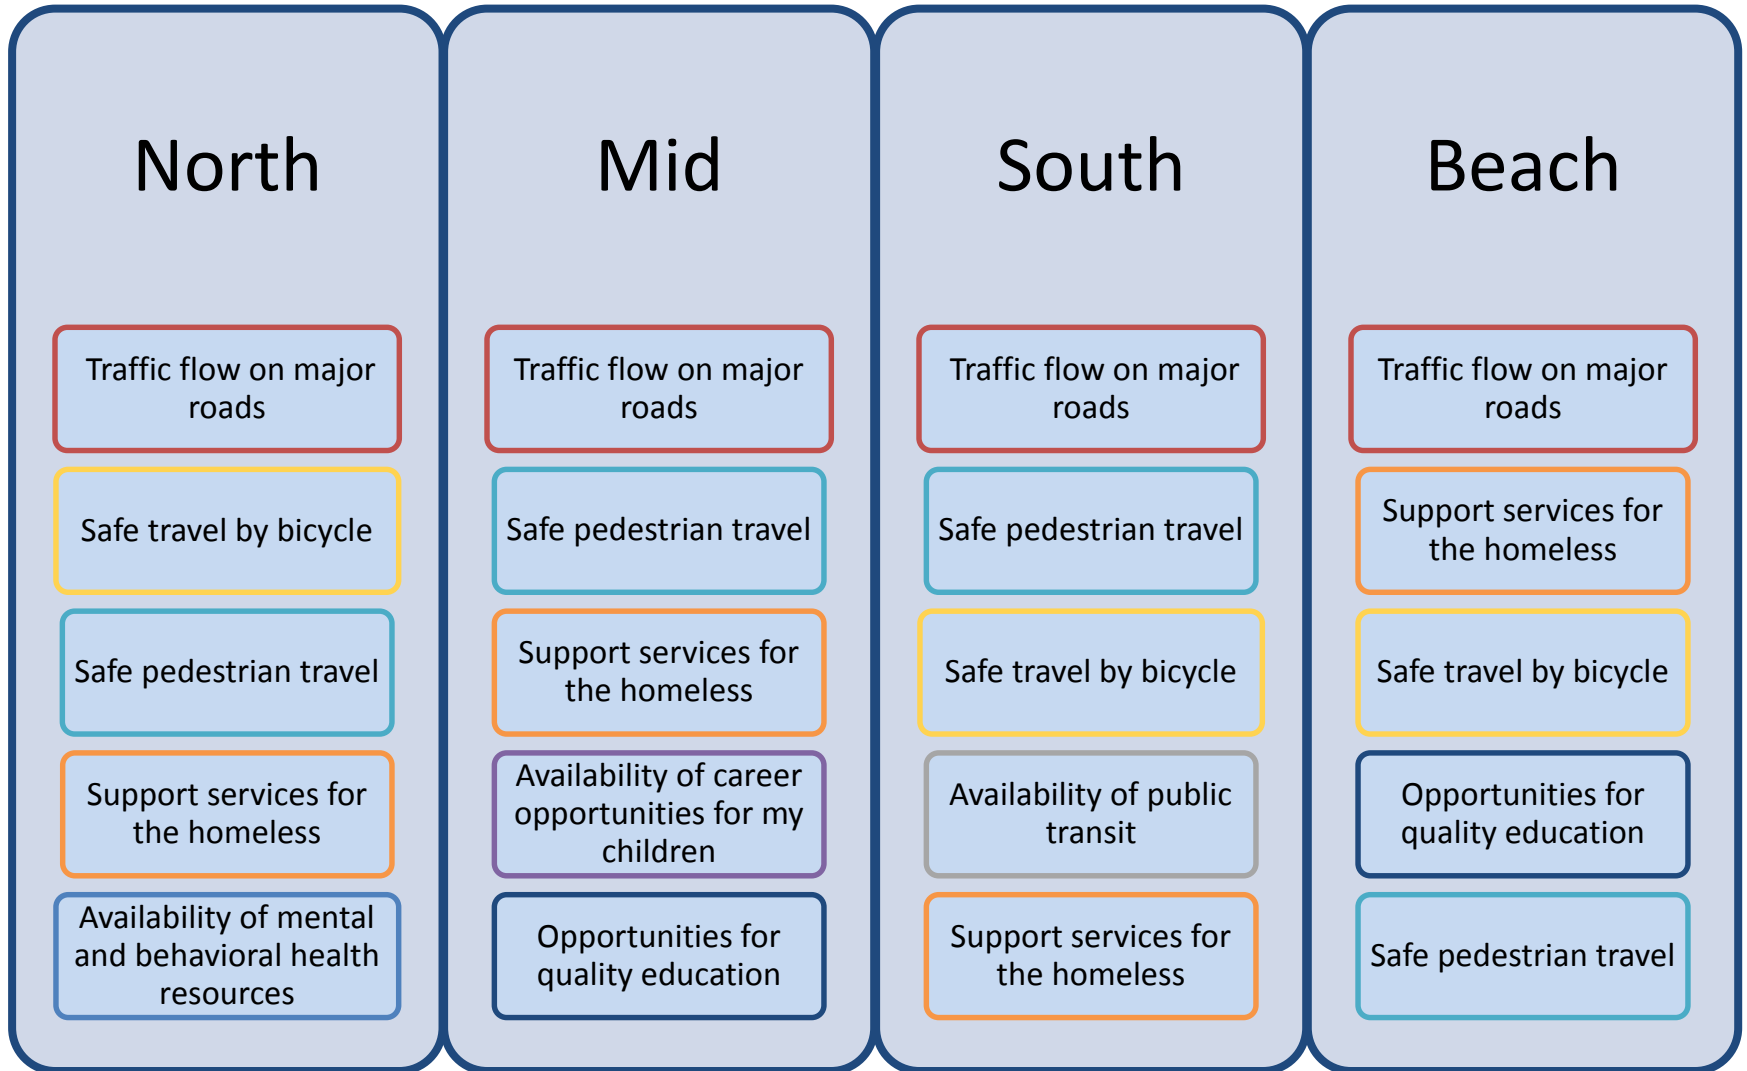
North

Traffic flow on major roads

Safe travel by bicycle

Safe pedestrian travel

Support services for the homeless

Availability of mental and behavioral health resources

Mid

Traffic flow on major roads

Safe pedestrian travel

Support services for the homeless

Availability of career opportunities for my children

Opportunities for quality education

South

Traffic flow on major roads

Safe pedestrian travel

Safe travel by bicycle

Availability of public transit

Support services for the homeless

Beach

Traffic flow on major roads

Support services for the homeless

Safe travel by bicycle

Opportunities for quality education

Safe pedestrian travel